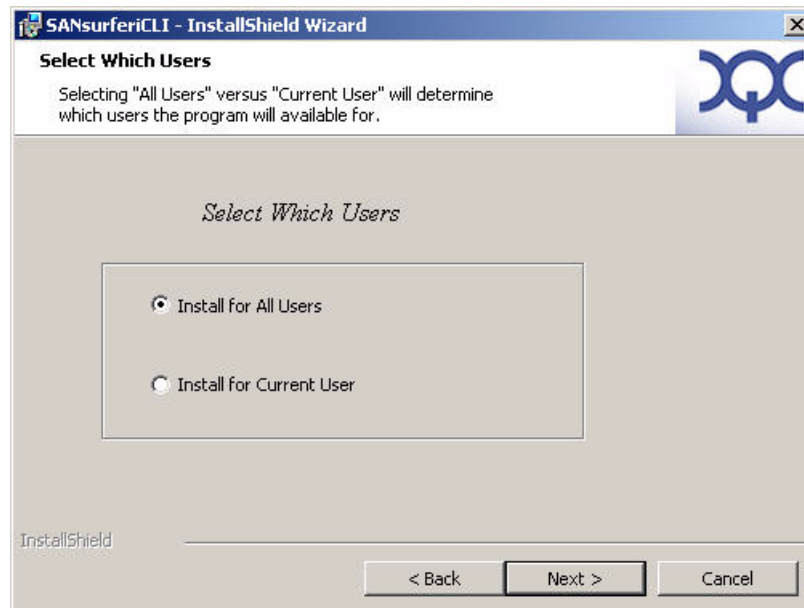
SANsurferiCLI - InstallShield Wizard

Select Which Users

Selecting "All Users" versus "Current User" will determine which users the program will available for.

Select Which Users

Install for All Users

Install for Current User

InstallShield

< Back

Next >

Cancel